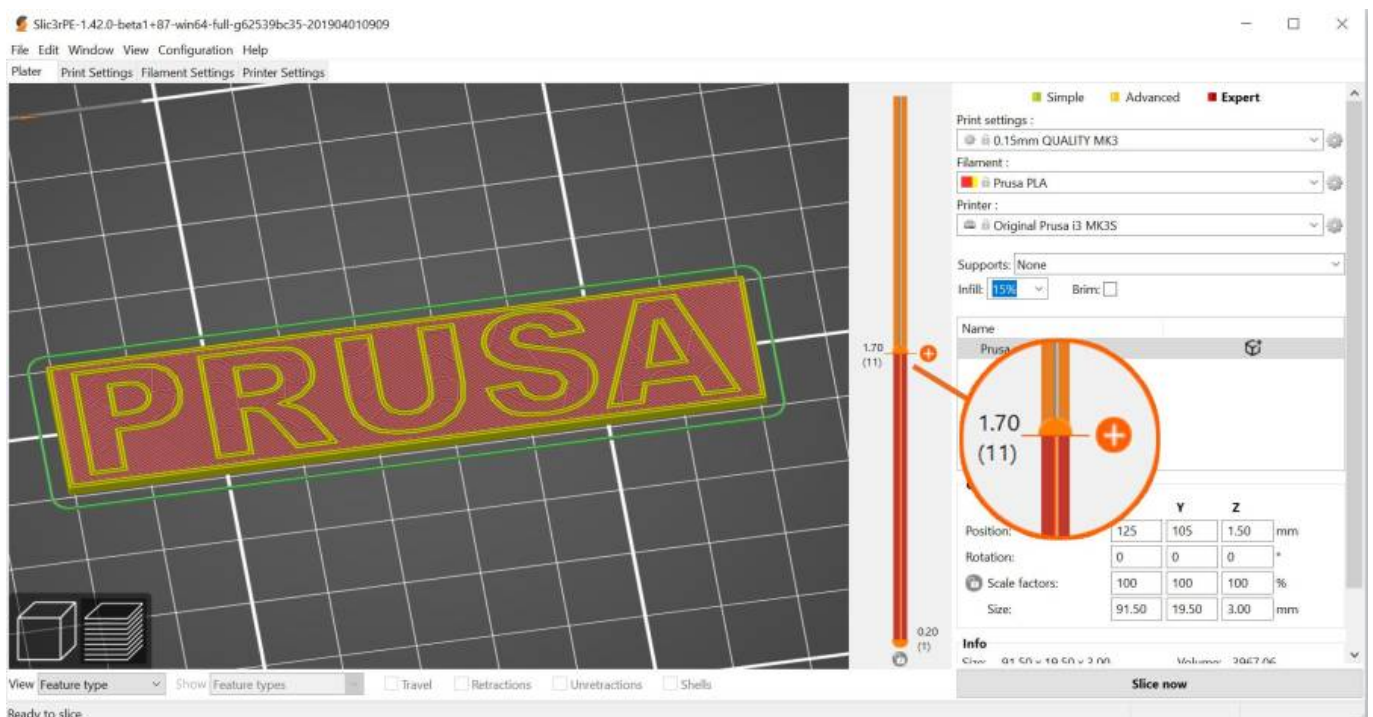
Slic3rPE-1.42.0-beta1+87-win64-full-g62539bc35-201904010909

File Edit Window View Configuration Help

Plater Print Settings Filament Settings Printer Settings

PRUSA

1.70
(11)

0.20
(1)

Simple Advanced Expert

Print settings :
0.15mm QUALITY MK3

Filament :
Prusa PLA

Printer :
Original Prusa i3 MK3S

Supports: None

Infill: 15% Brim:

Name
Prusa

1.70
(11)

| | X | Y | Z | |
|---|---|---|---|---|
| Position: | 125 | 105 | 1.50 | mm |
| Rotation: | 0 | 0 | 0 | ° |
| Scale factors: | 100 | 100 | 100 | % |
| Size: | 91.50 | 19.50 | 3.00 | mm |

Info
Size: 91.50 x 19.50 x 3.00 Volume: 3967.06

View Feature type Show Feature types Travel Retractions Unretractions Shells

Slice now

Ready to slice